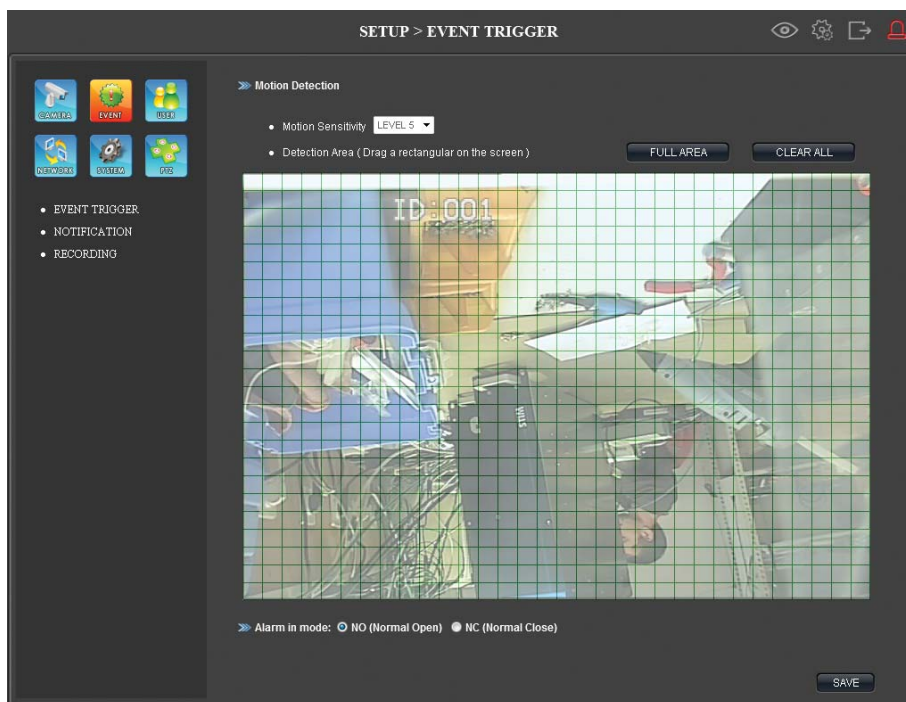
SETUP > EVENT TRIGGER

CAMERA
EVENT
USER
NETWORK
SYSTEM
PTZ

• EVENT TRIGGER
• NOTIFICATION
• RECORDING

Motion Detection

• Motion Sensitivity LEVEL 5

• Detection Area ( Drag a rectangular on the screen )

FULL AREA
CLEAR ALL

ID:001

Alarm in mode: NO (Normal Open) NC (Normal Close)

SAVE